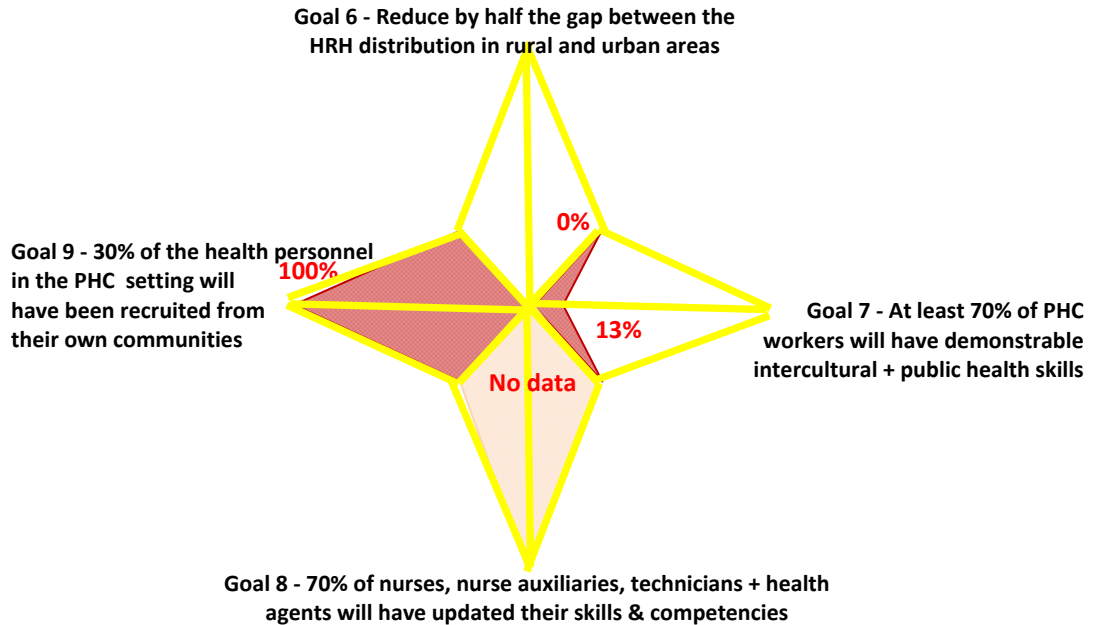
Goal 6 - Reduce by half the gap between the HRH distribution in rural and urban areas

0%

Goal 9 - 30% of the health personnel in the PHC setting will have been recruited from their own communities

100%

Goal 7 - At least 70% of PHC workers will have demonstrable intercultural + public health skills

13%

No data

Goal 8 - 70% of nurses, nurse auxiliaries, technicians + health agents will have updated their skills & competencies